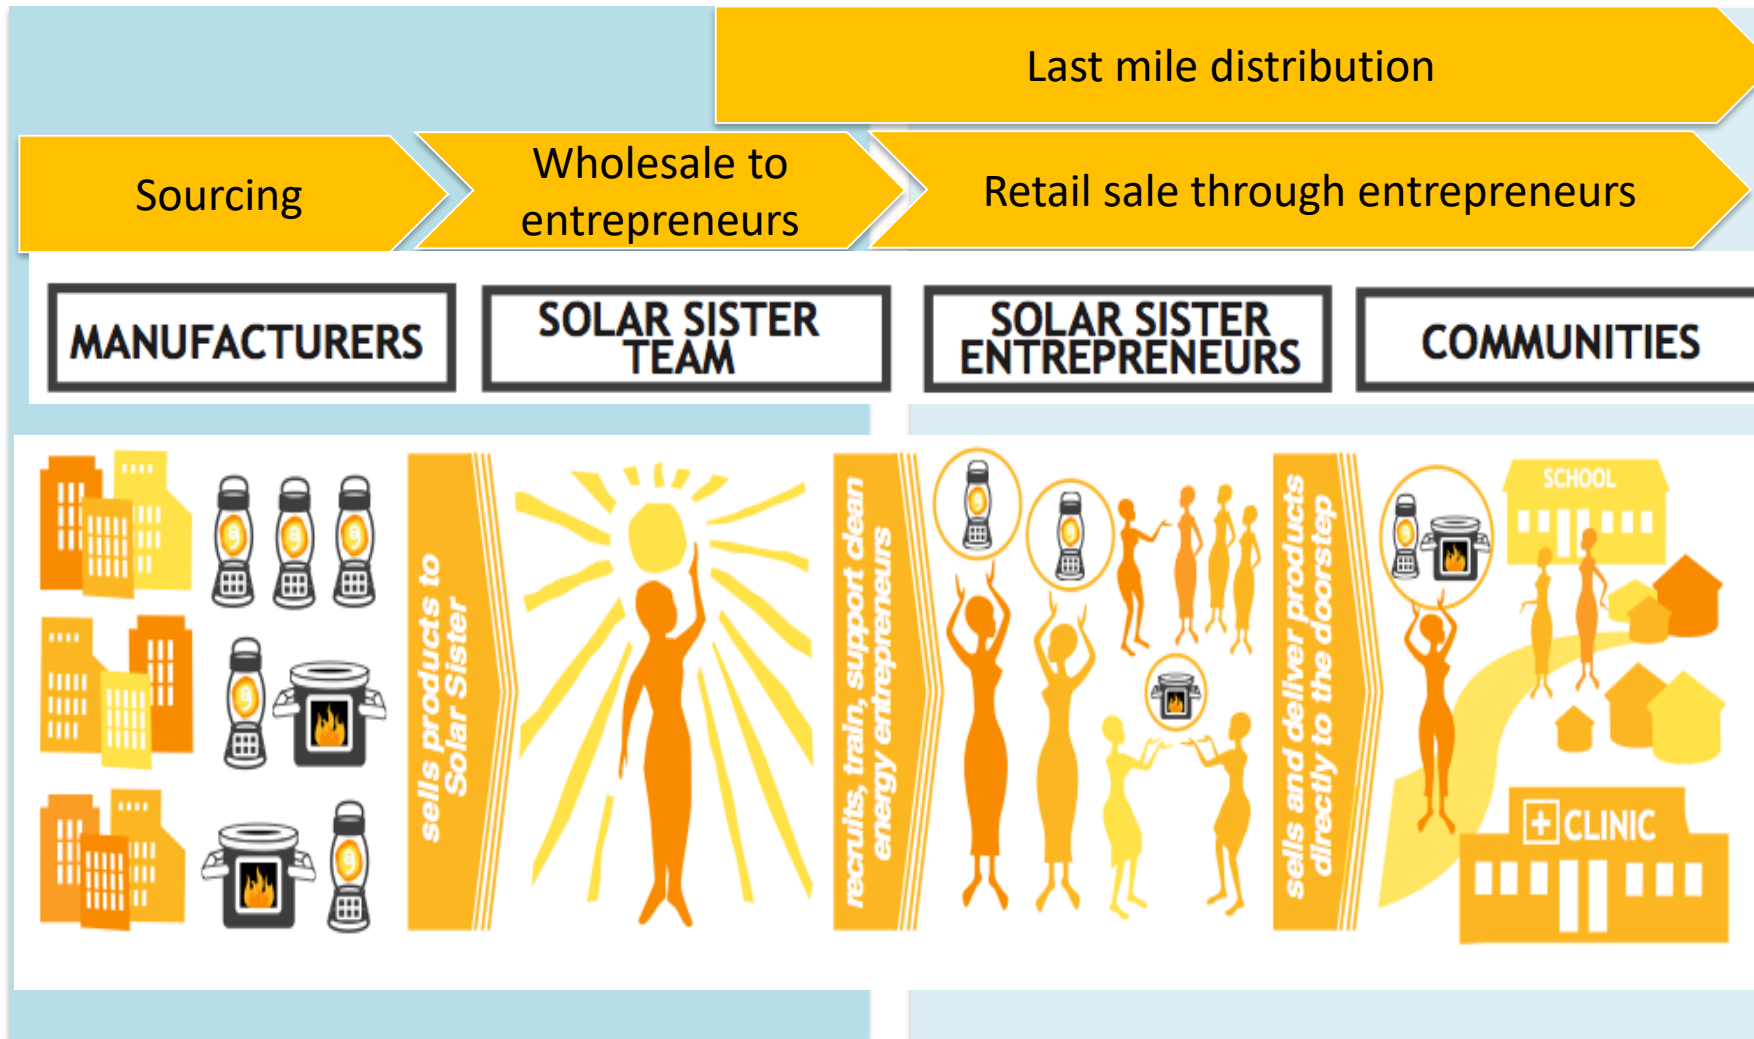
Last mile distribution

Sourcing

Wholesale to entrepreneurs

Retail sale through entrepreneurs

MANUFACTURERS

SOLAR SISTER TEAM

SOLAR SISTER ENTREPRENEURS

COMMUNITIES

sells products to Solar Sister

recruits, train, support clean energy entrepreneurs

sells and deliver products directly to the doorstep

SCHOOL

CLINIC